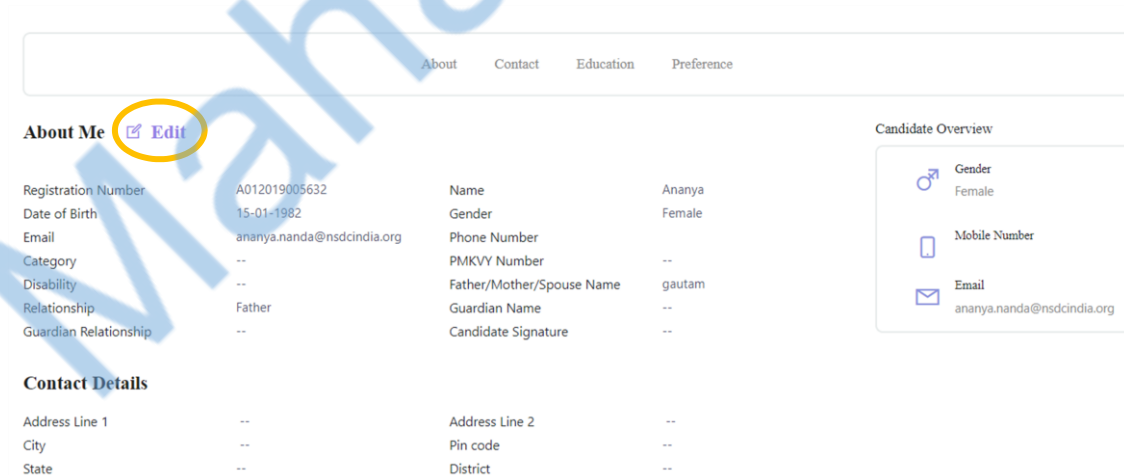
Mah

About Contact Education Preference

About Me Edit

Candidate Overview

Gender
Female

Mobile Number

Email
ananya.nanda@nsdcindia.org

Registration Number A012019005632
Date of Birth 15-01-1982
Email ananya.nanda@nsdcindia.org
Category --
Disability --
Relationship Father
Guardian Relationship --

Name Ananya
Gender Female
Phone Number
PMKVY Number --
Father/Mother/Spouse Name gautam
Guardian Name --
Candidate Signature --

Contact Details

Address Line 1 --
City --
State --

Address Line 2 --
Pin code --
District --